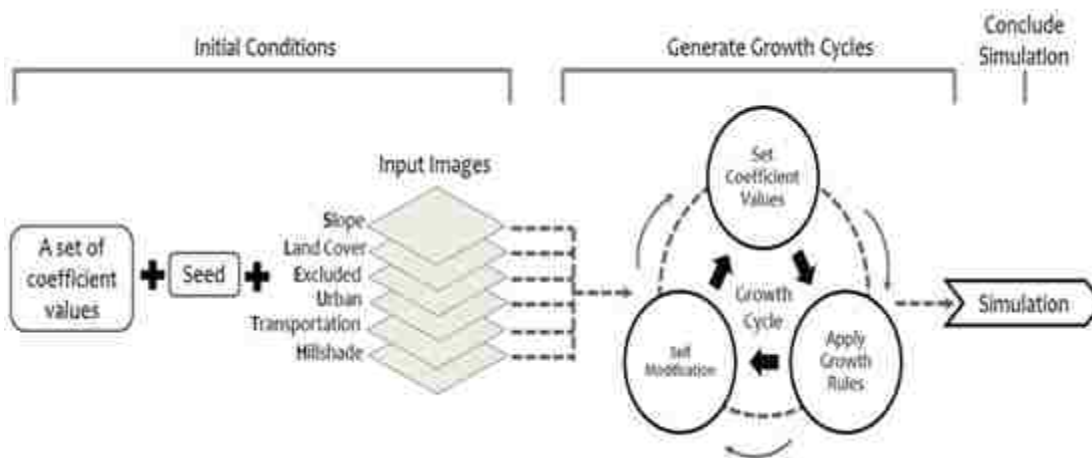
Initial Conditions

Generate Growth Cycles

Conclude Simulation

A set of coefficient values

Seed

Input Images

Slope
Land Cover
Excluded
Urban
Transportation
Hillshade

Set Coefficient Values

Growth Cycle

Apply Growth Rules

Self Modification

Simulation